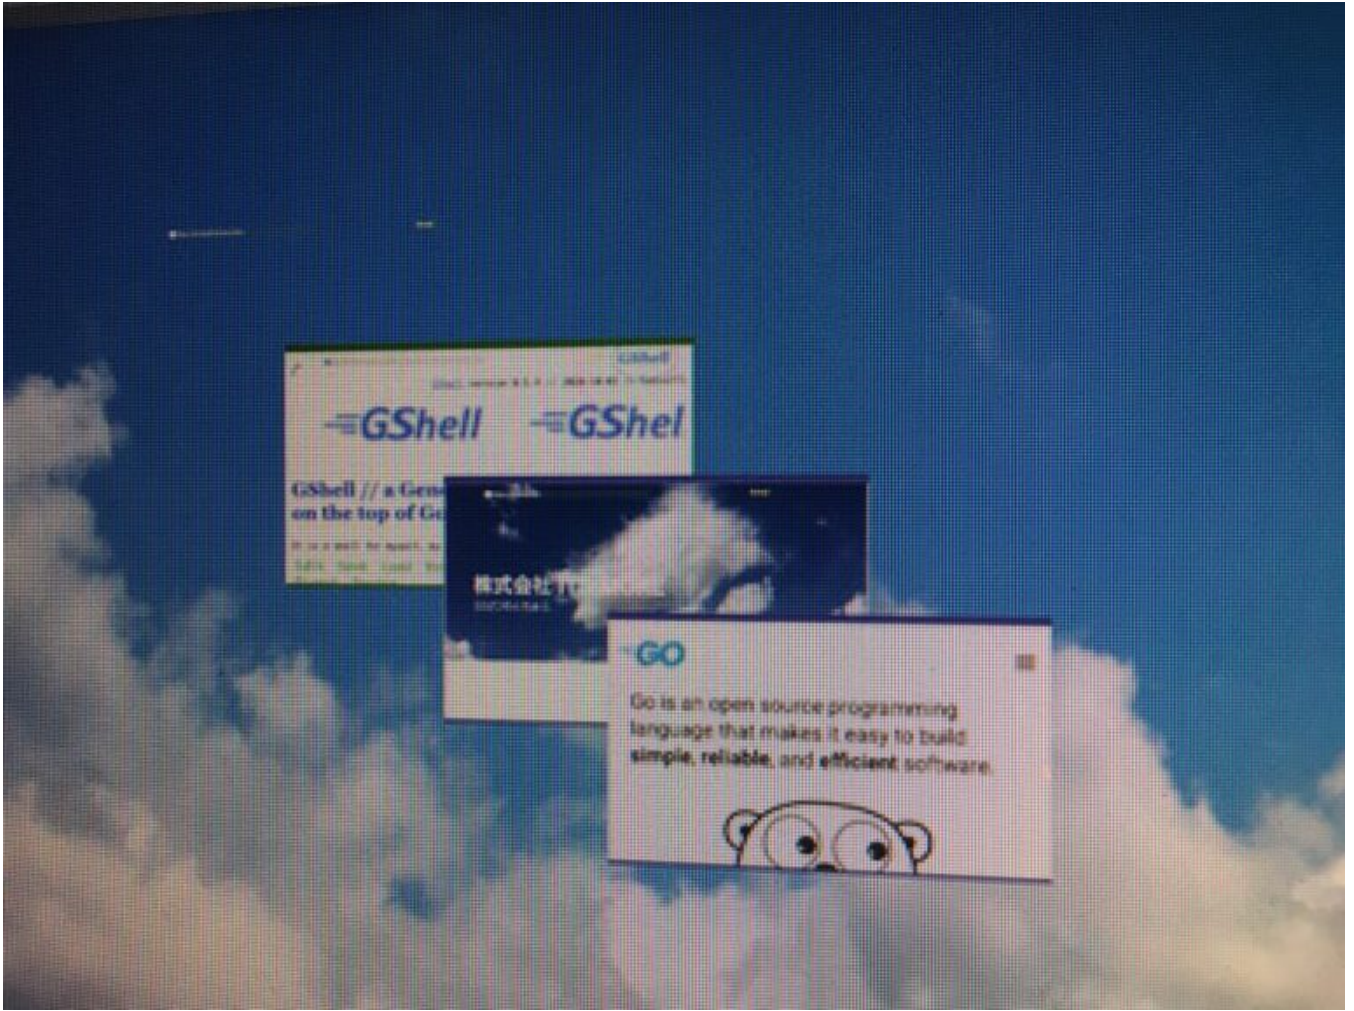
GShell

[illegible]

GShell GShel

GShell // a Gen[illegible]
on the top of Go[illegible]

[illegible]

株式会社T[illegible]

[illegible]

GO

Go is an open source programming language that makes it easy to build **simple**, **reliable**, and **efficient** software.